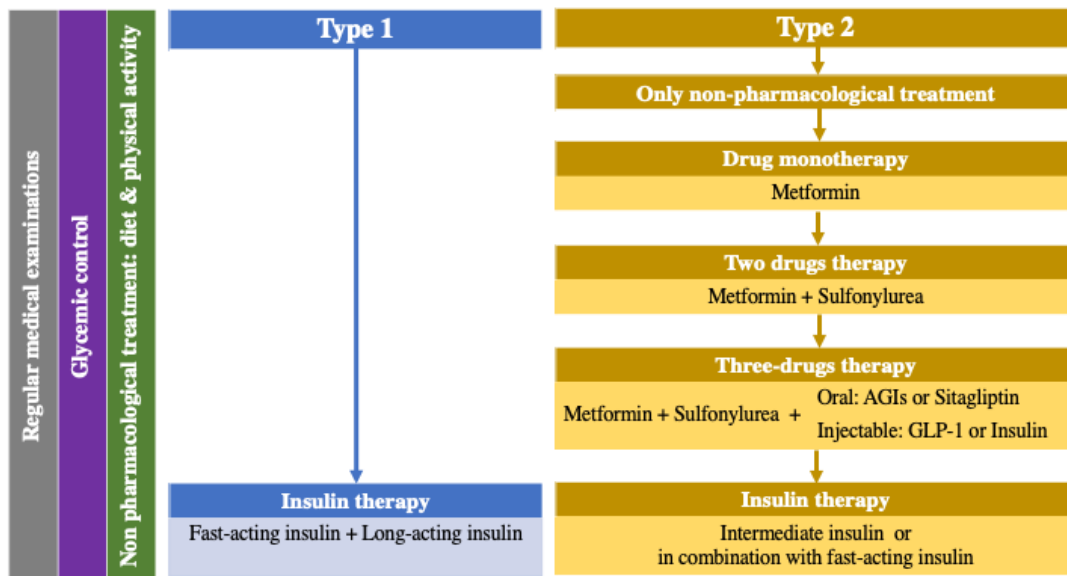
Regular medical examinations

Glycemic control

Non pharmacological treatment: diet & physical activity

Type 1

Insulin therapy

Fast-acting insulin + Long-acting insulin

Type 2

Only non-pharmacological treatment

Drug monotherapy

Metformin

Two drugs therapy

Metformin + Sulfonylurea

Three-drugs therapy

Metformin + Sulfonylurea + Oral: AGIs or Sitagliptin
Injectable: GLP-1 or Insulin

Insulin therapy

Intermediate insulin or in combination with fast-acting insulin